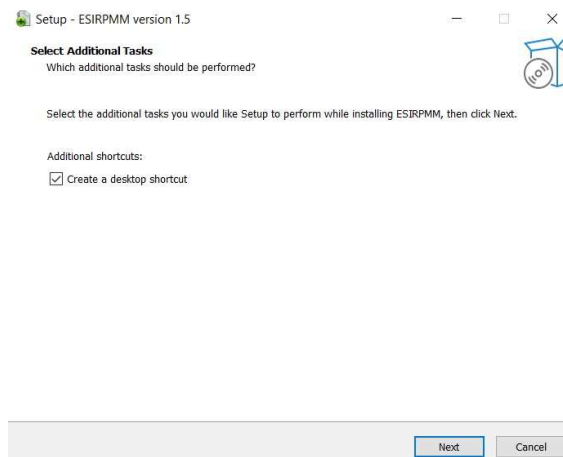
Setup - ESIRPMM version 1.5

Select Additional Tasks
Which additional tasks should be performed?

Select the additional tasks you would like Setup to perform while installing ESIRPMM, then click Next.

Additional shortcuts:

☑ Create a desktop shortcut

Next
Cancel